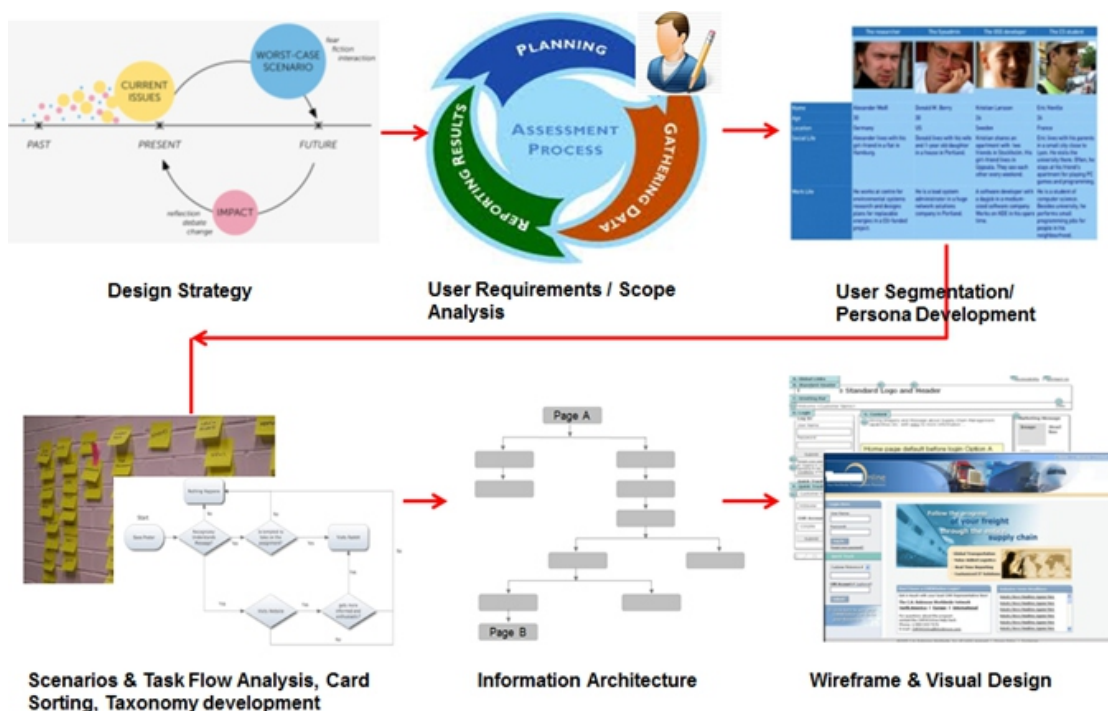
CURRENT ISSUES

WORST-CASE SCENARIO

fear
fiction
interaction

PAST

PRESENT

FUTURE

IMPACT

reflection
debate
change

Design Strategy

PLANNING

GATHERING DATA

REPORTING RESULTS

ASSESSMENT PROCESS

User Requirements / Scope Analysis

User Segmentation/ Persona Development

Page A

Page B

Standard Logo and Header

Home page default before login Option A

Follow the progress of your freight through the supply chain

Scenarios & Task Flow Analysis, Card Sorting, Taxonomy development

Information Architecture

Wireframe & Visual Design